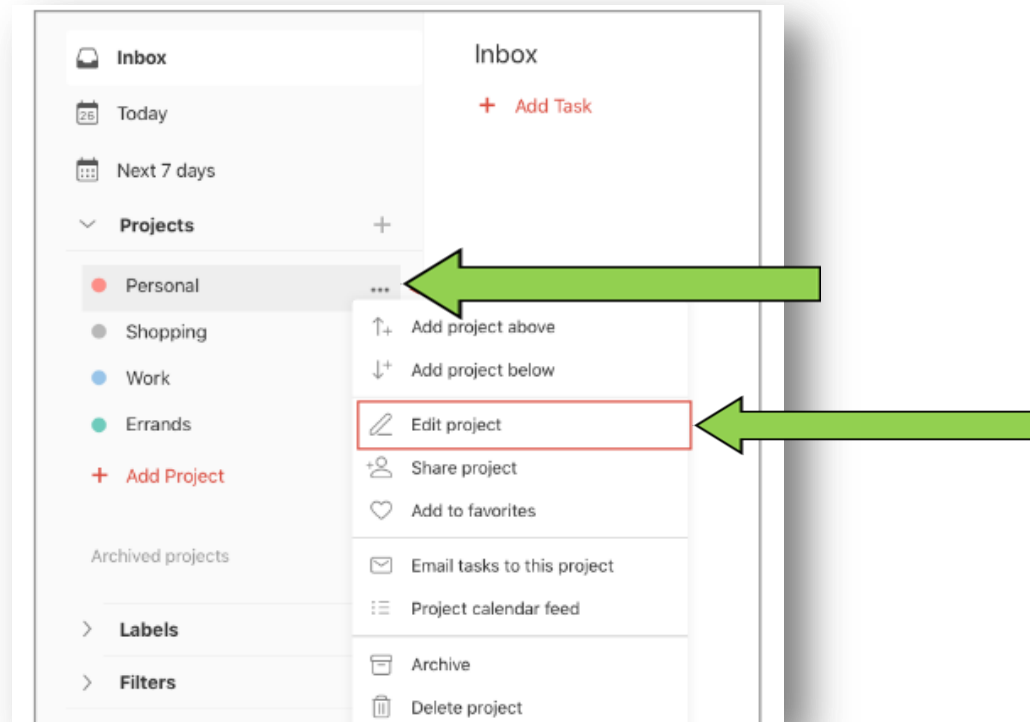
Inbox

26 Today

Next 7 days

Projects +

Personal ...

Shopping

Work

Errands

+ Add Project

Archived projects

Labels

Filters

Inbox

+ Add Task

Add project above

Add project below

Edit project

Share project

Add to favorites

Email tasks to this project

Project calendar feed

Archive

Delete project